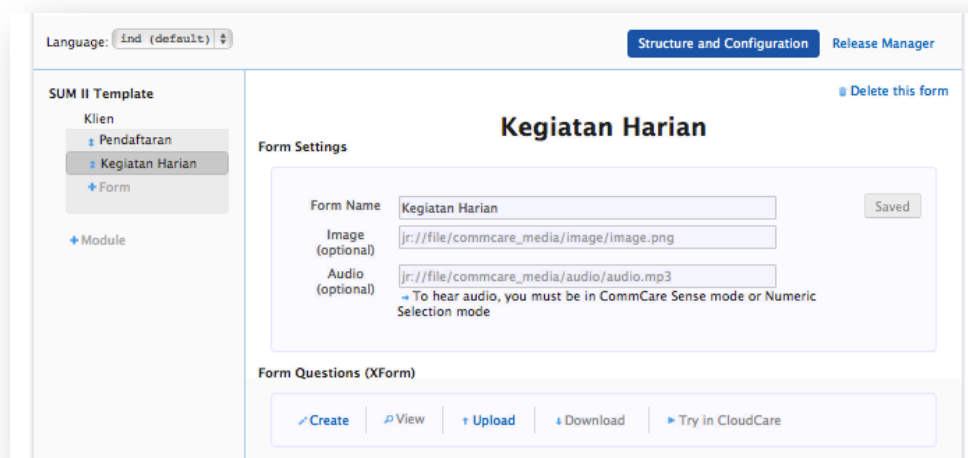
Language: ind (default)

Structure and Configuration

Release Manager

SUM II Template

Klien

Pendaftaran

Kegiatan Harian

+ Form

+ Module

Delete this form

Kegiatan Harian

Form Settings

Form Name Kegiatan Harian

Saved

Image (optional) jr://file/commcare_media/image/image.png

Audio (optional) jr://file/commcare_media/audio/audio.mp3

To hear audio, you must be in CommCare Sense mode or Numeric Selection mode

Form Questions (XForm)

Create

View

Upload

Download

Try in CloudCare